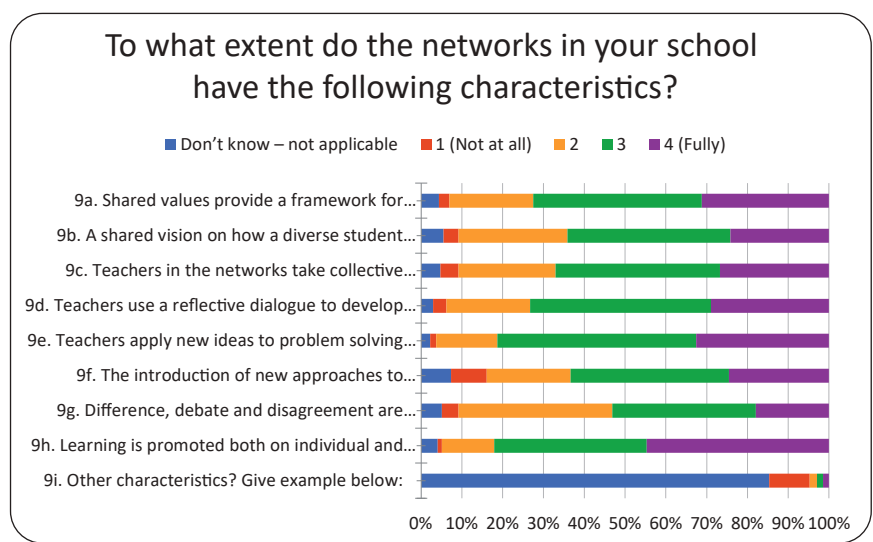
To what extent do the networks in your school have the following characteristics?

Don't know – not applicable
1 (Not at all)
2
3
4 (Fully)

9a. Shared values provide a framework for...
9b. A shared vision on how a diverse student...
9c. Teachers in the networks take collective...
9d. Teachers use a reflective dialogue to develop...
9e. Teachers apply new ideas to problem solving...
9f. The introduction of new approaches to...
9g. Difference, debate and disagreement are...
9h. Learning is promoted both on individual and...
9i. Other characteristics? Give example below:

0% 10% 20% 30% 40% 50% 60% 70% 80% 90% 100%